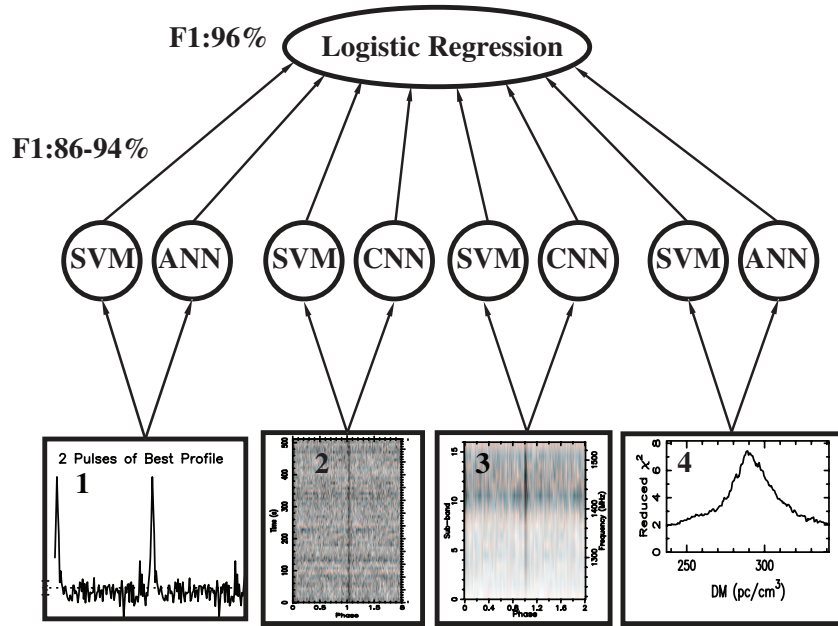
F1:96%

Logistic Regression

F1:86-94%

SVM
ANN
SVM
CNN
SVM
CNN
SVM
ANN

2 Pulses of Best Profile
1

2
Time (s)
500
400
300
200
100
0
0 0.5 1 1.5 2
Phase

3
Sub-band
15
10
5
0
0 0.4 0.8 1.2 1.6 2
Phase
1500
1400
1300
Frequency (MHz)

4
Reduced $\chi^2$
8
6
4
2
0
250 300
DM (pc/cm$^3$)